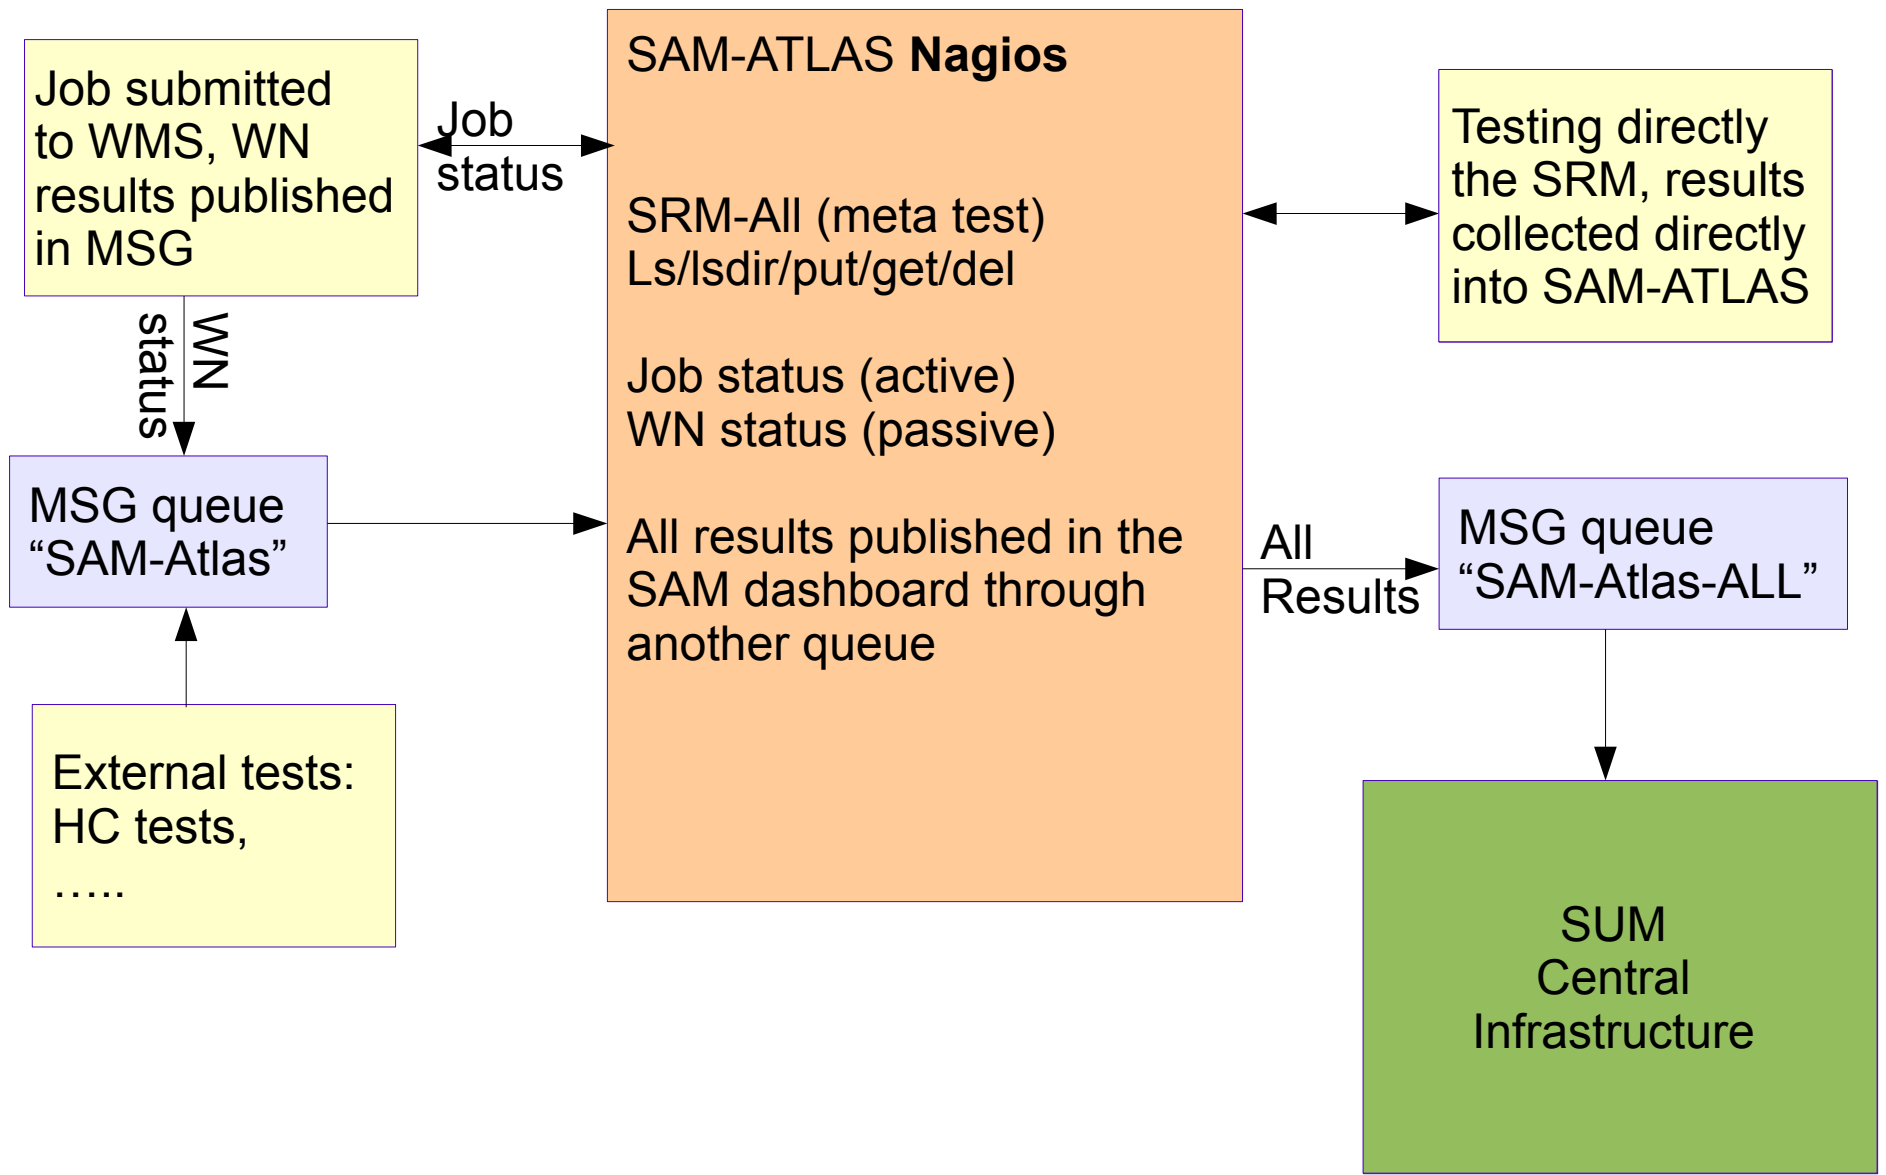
Job submitted to WMS, WN results published in MSG

Job status

SAM-ATLAS **Nagios**

SRM-All (meta test)
Ls/lsdir/put/get/del

Job status (active)
WN status (passive)

All results published in the SAM dashboard through another queue

Testing directly the SRM, results collected directly into SAM-ATLAS

WN status

MSG queue
“SAM-Atlas”

All Results

MSG queue
“SAM-Atlas-ALL”

External tests:
HC tests,
…..

SUM
Central
Infrastructure